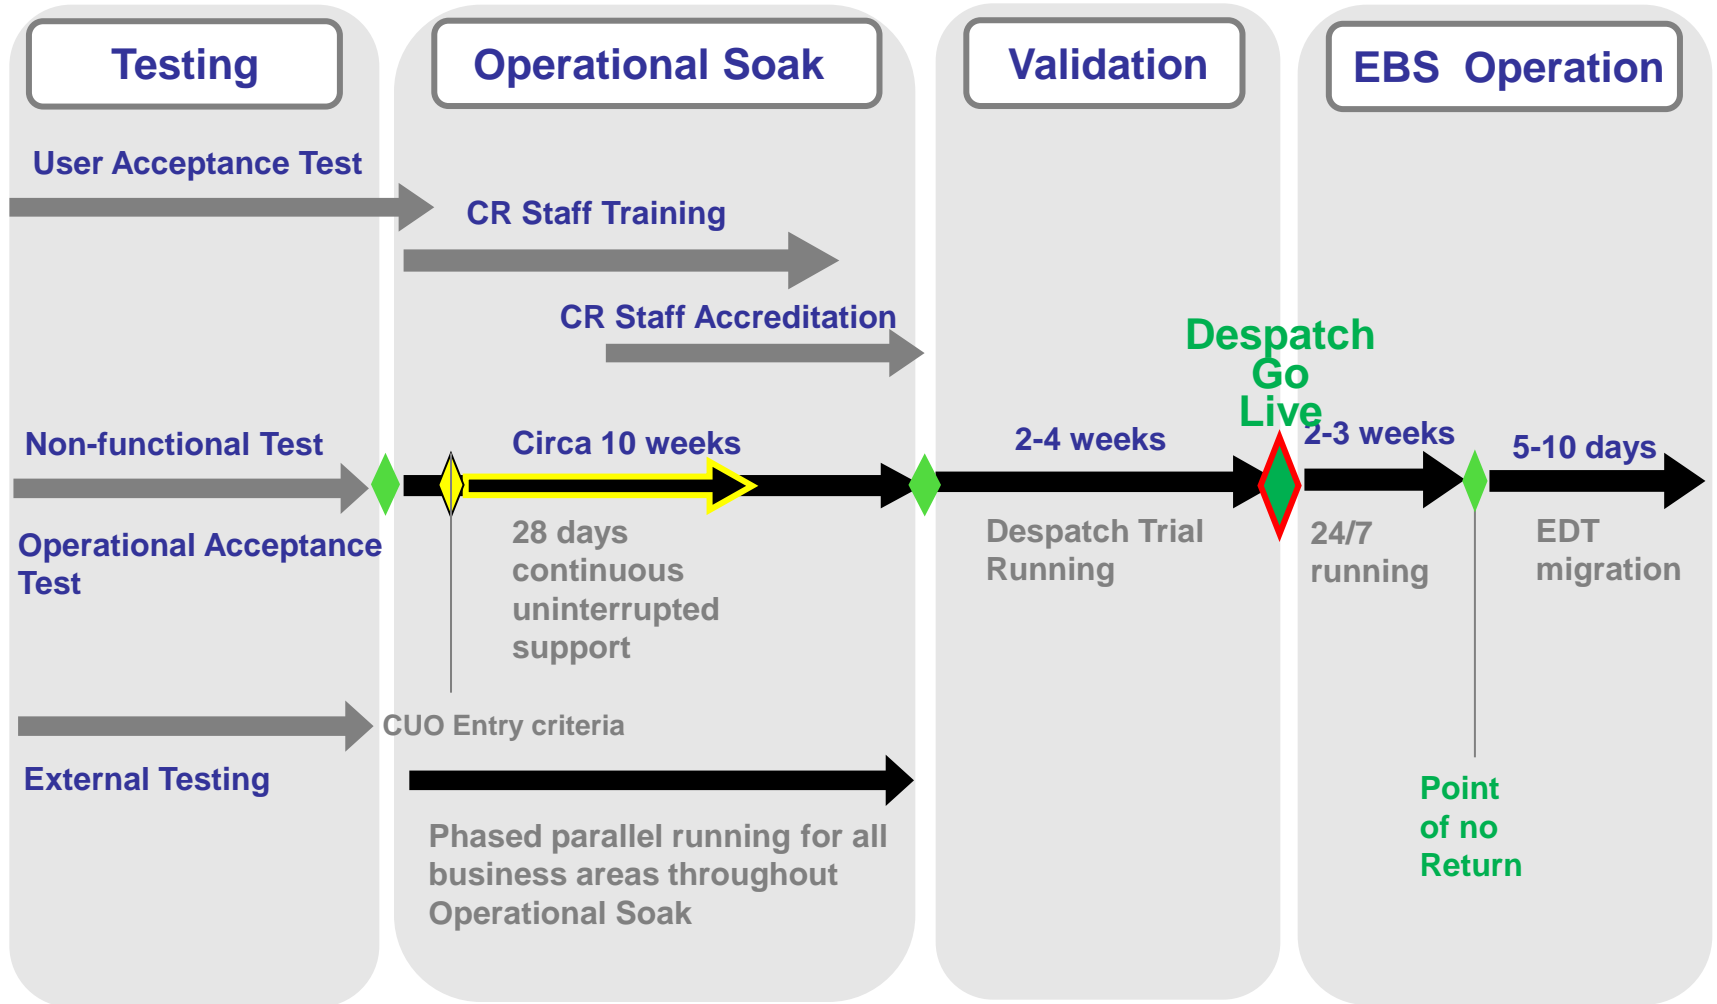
Testing

Operational Soak

Validation

EBS Operation

User Acceptance Test

CR Staff Training

CR Staff Accreditation

Despatch Go Live

Non-functional Test

Circa 10 weeks

2-4 weeks

2-3 weeks

5-10 days

Operational Acceptance Test

28 days continuous uninterrupted support

Despatch Trial Running

24/7 running

EDT migration

CUO Entry criteria

External Testing

Phased parallel running for all business areas throughout Operational Soak

Point of no Return